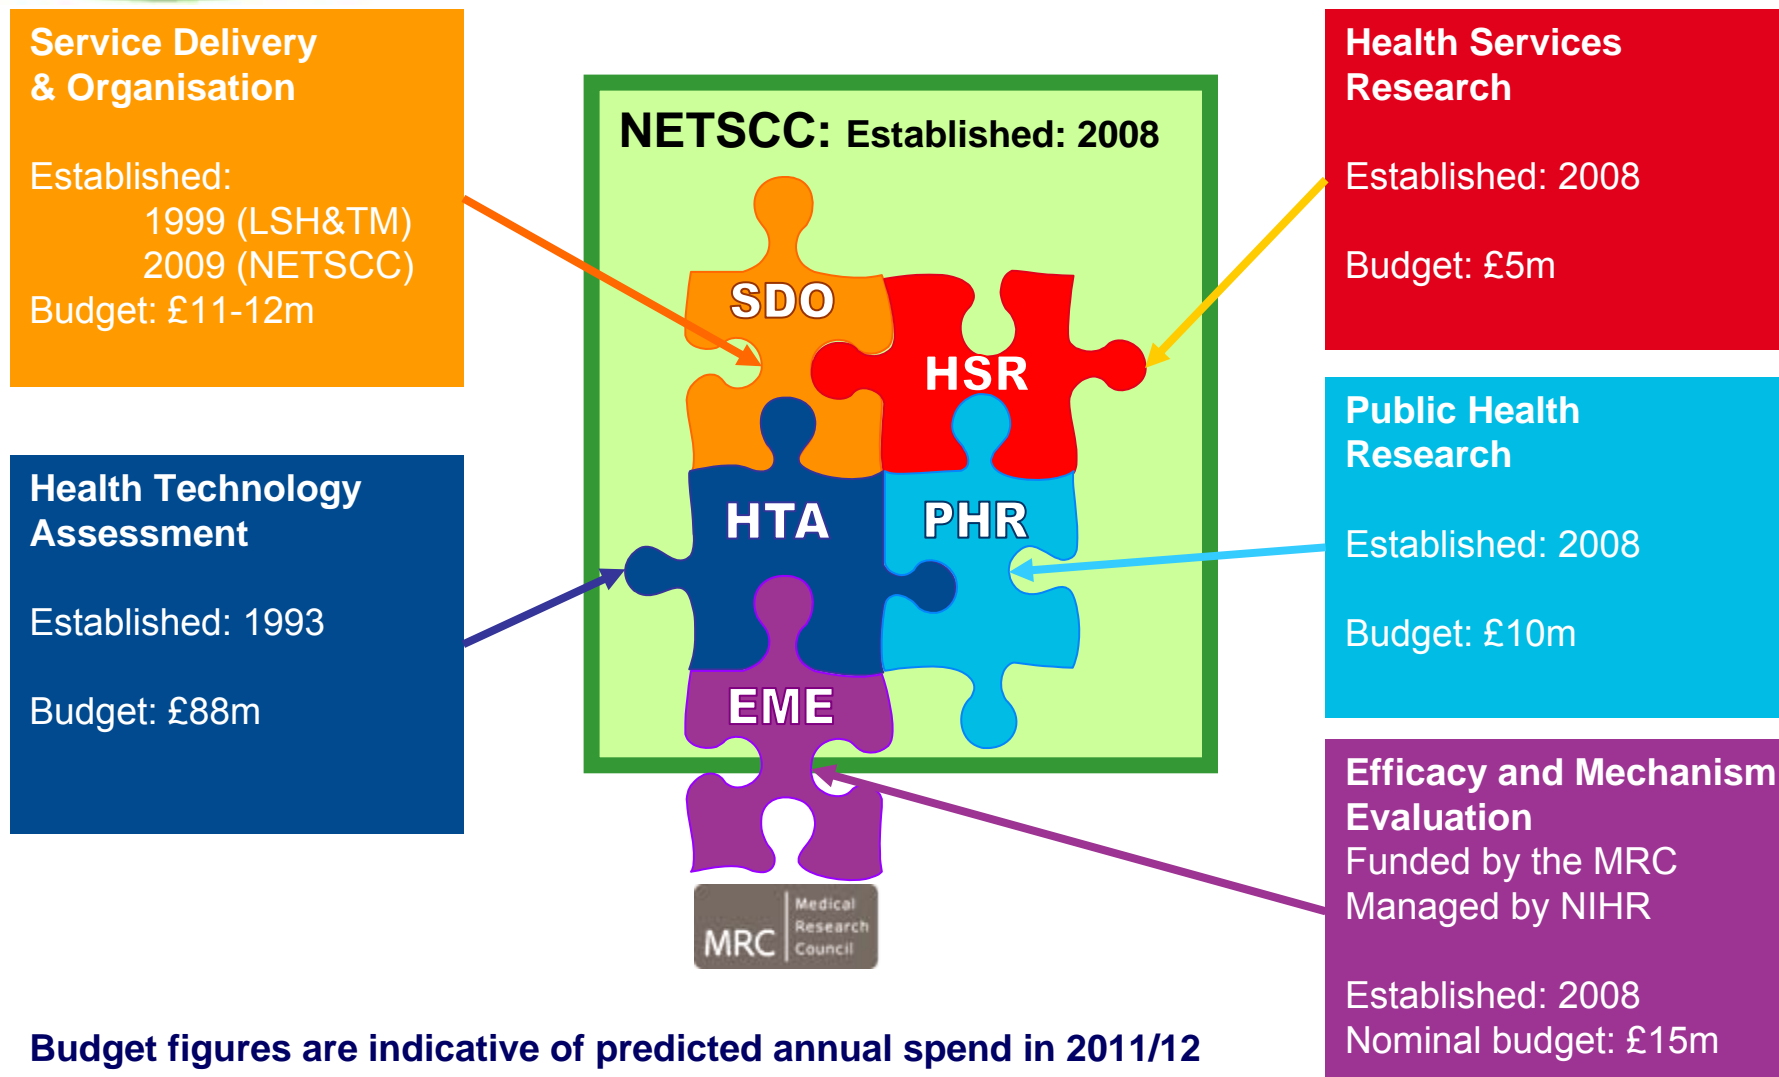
Service Delivery & Organisation

Established:
1999 (LSH&TM)
2009 (NETSCC)
Budget: £11-12m

NETSCC: Established: 2008

SDO

HSR

HTA

PHR

EME

Health Services Research

Established: 2008

Budget: £5m

Public Health Research

Established: 2008

Budget: £10m

Health Technology Assessment

Established: 1993

Budget: £88m

Efficacy and Mechanism Evaluation
Funded by the MRC
Managed by NIHR

Established: 2008
Nominal budget: £15m

MRC Medical Research Council

Budget figures are indicative of predicted annual spend in 2011/12